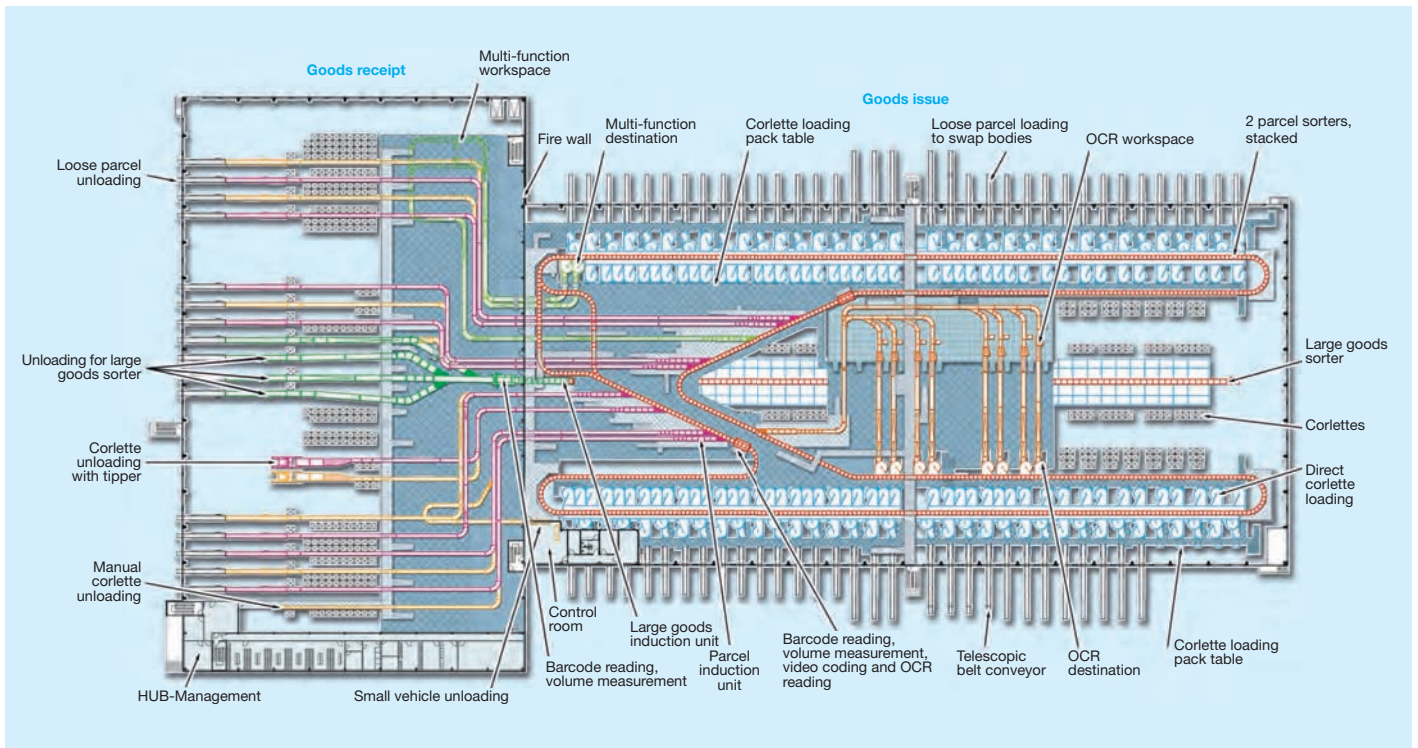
Goods receipt

Multi-function workspace

Goods issue

Fire wall

Multi-function destination

Corlette loading pack table

Loose parcel loading to swap bodies

OCR workspace

2 parcel sorters, stacked

Loose parcel unloading

Unloading for large goods sorter

Corlette unloading with tipper

Manual corlette unloading

HUB-Management

Small vehicle unloading

Barcode reading, volume measurement

Control room

Large goods induction unit

Parcel induction unit

Barcode reading, volume measurement, video coding and OCR reading

Telescopic belt conveyor

OCR destination

Corlette loading pack table

Large goods sorter

Corlettes

Direct corlette loading